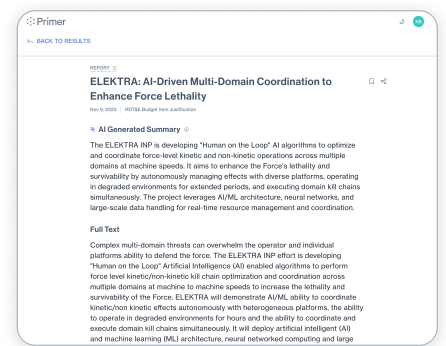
Primer

SP

← BACK TO RESULTS

REPORT

ELEKTRA: AI-Driven Multi-Domain Coordination to Enhance Force Lethality

Nov 9, 2023 | RDT&E Budget Item Justification

AI Generated Summary

The ELEKTRA INP is developing "Human on the Loop" AI algorithms to optimize and coordinate force-level kinetic and non-kinetic operations across multiple domains at machine speeds. It aims to enhance the Force's lethality and survivability by autonomously managing effects with diverse platforms, operating in degraded environments for extended periods, and executing domain kill chains simultaneously. The project leverages AI/ML architecture, neural networks, and large-scale data handling for real-time resource management and coordination.

Full Text

Complex multi-domain threats can overwhelm the operator and individual platforms ability to defend the force. The ELEKTRA INP effort is developing "Human on the Loop" Artificial Intelligence (AI) enabled algorithms to perform force level kinetic/non-kinetic kill chain optimization and coordination across multiple domains at machine to machine speeds to increase the lethality and survivability of the Force. ELEKTRA will demonstrate AI/ML ability to coordinate kinetic/non kinetic effects autonomously with heterogeneous platforms, the ability to operate in degraded environments for hours and the ability to coordinate and execute domain kill chains simultaneously. It will deploy artificial intelligent (AI) and machine learning (ML) architecture, neural networked computing and large